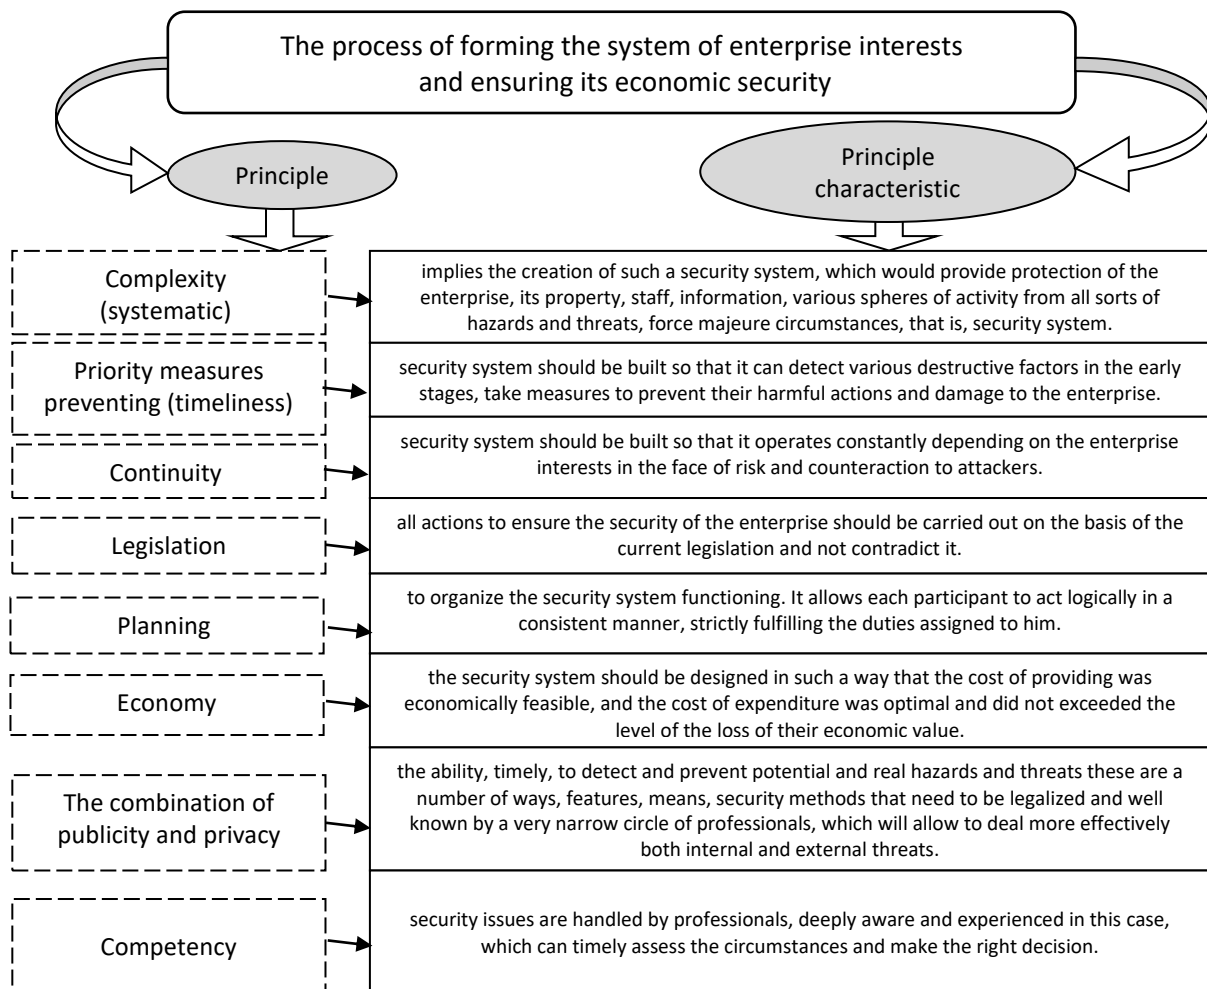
The process of forming the system of enterprise interests and ensuring its economic security

Principle

Principle characteristic

Complexity (systematic)

implies the creation of such a security system, which would provide protection of the enterprise, its property, staff, information, various spheres of activity from all sorts of hazards and threats, force majeure circumstances, that is, security system.

Priority measures preventing (timeliness)

security system should be built so that it can detect various destructive factors in the early stages, take measures to prevent their harmful actions and damage to the enterprise.

Continuity

security system should be built so that it operates constantly depending on the enterprise interests in the face of risk and counteraction to attackers.

Legislation

all actions to ensure the security of the enterprise should be carried out on the basis of the current legislation and not contradict it.

Planning

to organize the security system functioning. It allows each participant to act logically in a consistent manner, strictly fulfilling the duties assigned to him.

Economy

the security system should be designed in such a way that the cost of providing was economically feasible, and the cost of expenditure was optimal and did not exceeded the level of the loss of their economic value.

The combination of publicity and privacy

the ability, timely, to detect and prevent potential and real hazards and threats these are a number of ways, features, means, security methods that need to be legalized and well known by a very narrow circle of professionals, which will allow to deal more effectively both internal and external threats.

Competency

security issues are handled by professionals, deeply aware and experienced in this case, which can timely assess the circumstances and make the right decision.